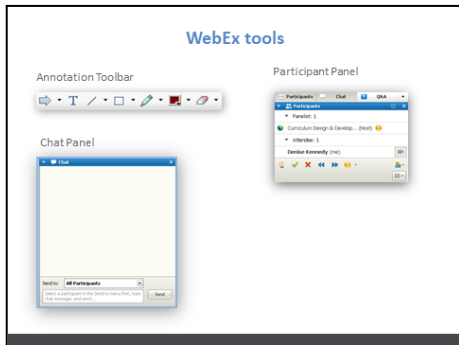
WebEx tools

Annotation Toolbar

Participant Panel

Participants Chat Q&A

Participants

Panelist: 1

Curriculum Design & Develop... (Host)

Attendee: 1

Denise Kennedy (me)

Chat Panel

Chat

Send to: All Participants

Select a participant in the Send to menu first, type chat message, and send...

Send